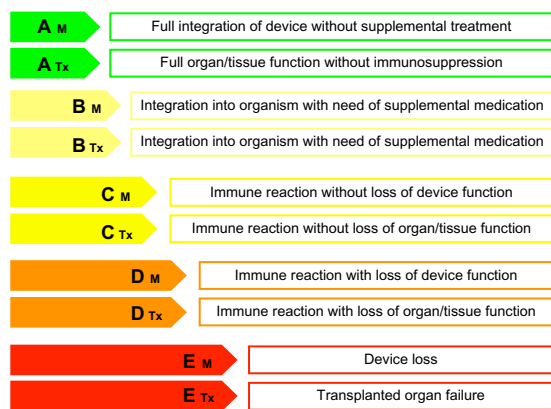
A M
Full integration of device without supplemental treatment

A Tx
Full organ/tissue function without immunosuppression

B M
Integration into organism with need of supplemental medication

B Tx
Integration into organism with need of supplemental medication

C M
Immune reaction without loss of device function

C Tx
Immune reaction without loss of organ/tissue function

D M
Immune reaction with loss of device function

D Tx
Immune reaction with loss of organ/tissue function

E M
Device loss

E Tx
Transplanted organ failure